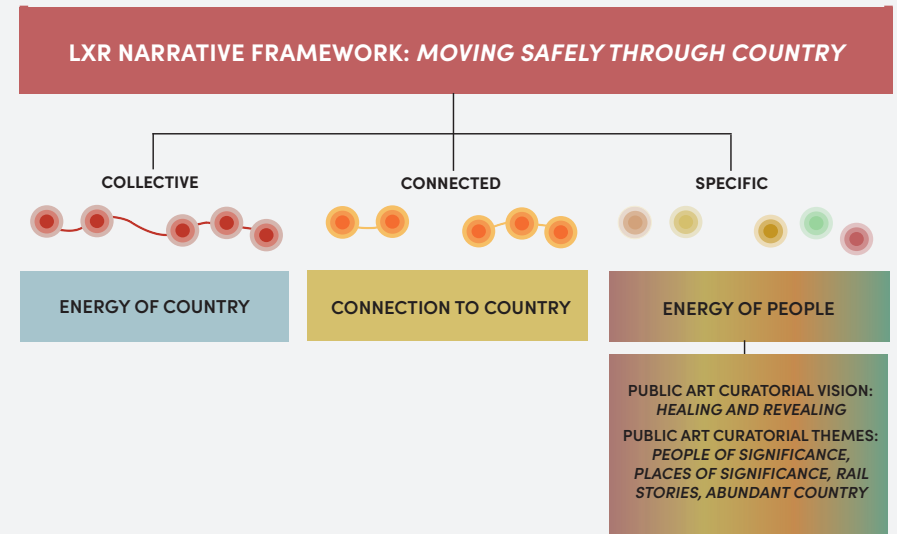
LXR NARRATIVE FRAMEWORK: *MOVING SAFELY THROUGH COUNTRY*

COLLECTIVE

CONNECTED

SPECIFIC

ENERGY OF COUNTRY

CONNECTION TO COUNTRY

ENERGY OF PEOPLE

PUBLIC ART CURATORIAL VISION: *HEALING AND REVEALING*

PUBLIC ART CURATORIAL THEMES: *PEOPLE OF SIGNIFICANCE, PLACES OF SIGNIFICANCE, RAIL STORIES, ABUNDANT COUNTRY*